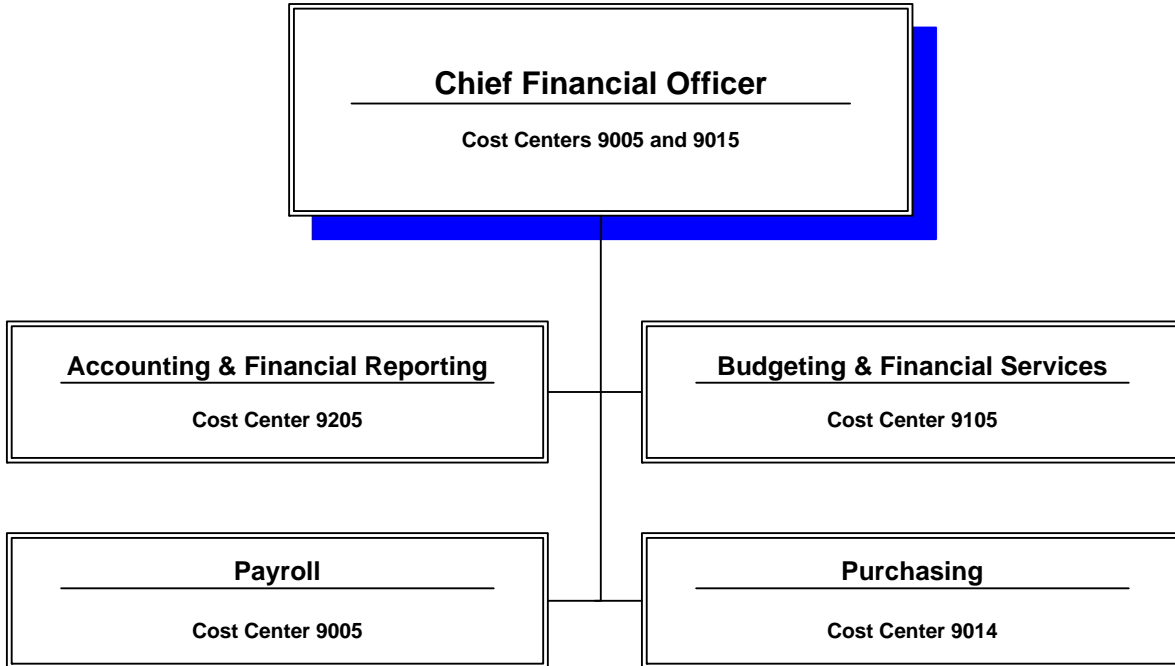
Chief Financial Officer

Cost Centers 9005 and 9015

Accounting & Financial Reporting

Cost Center 9205

Budgeting & Financial Services

Cost Center 9105

Payroll

Cost Center 9005

Purchasing

Cost Center 9014